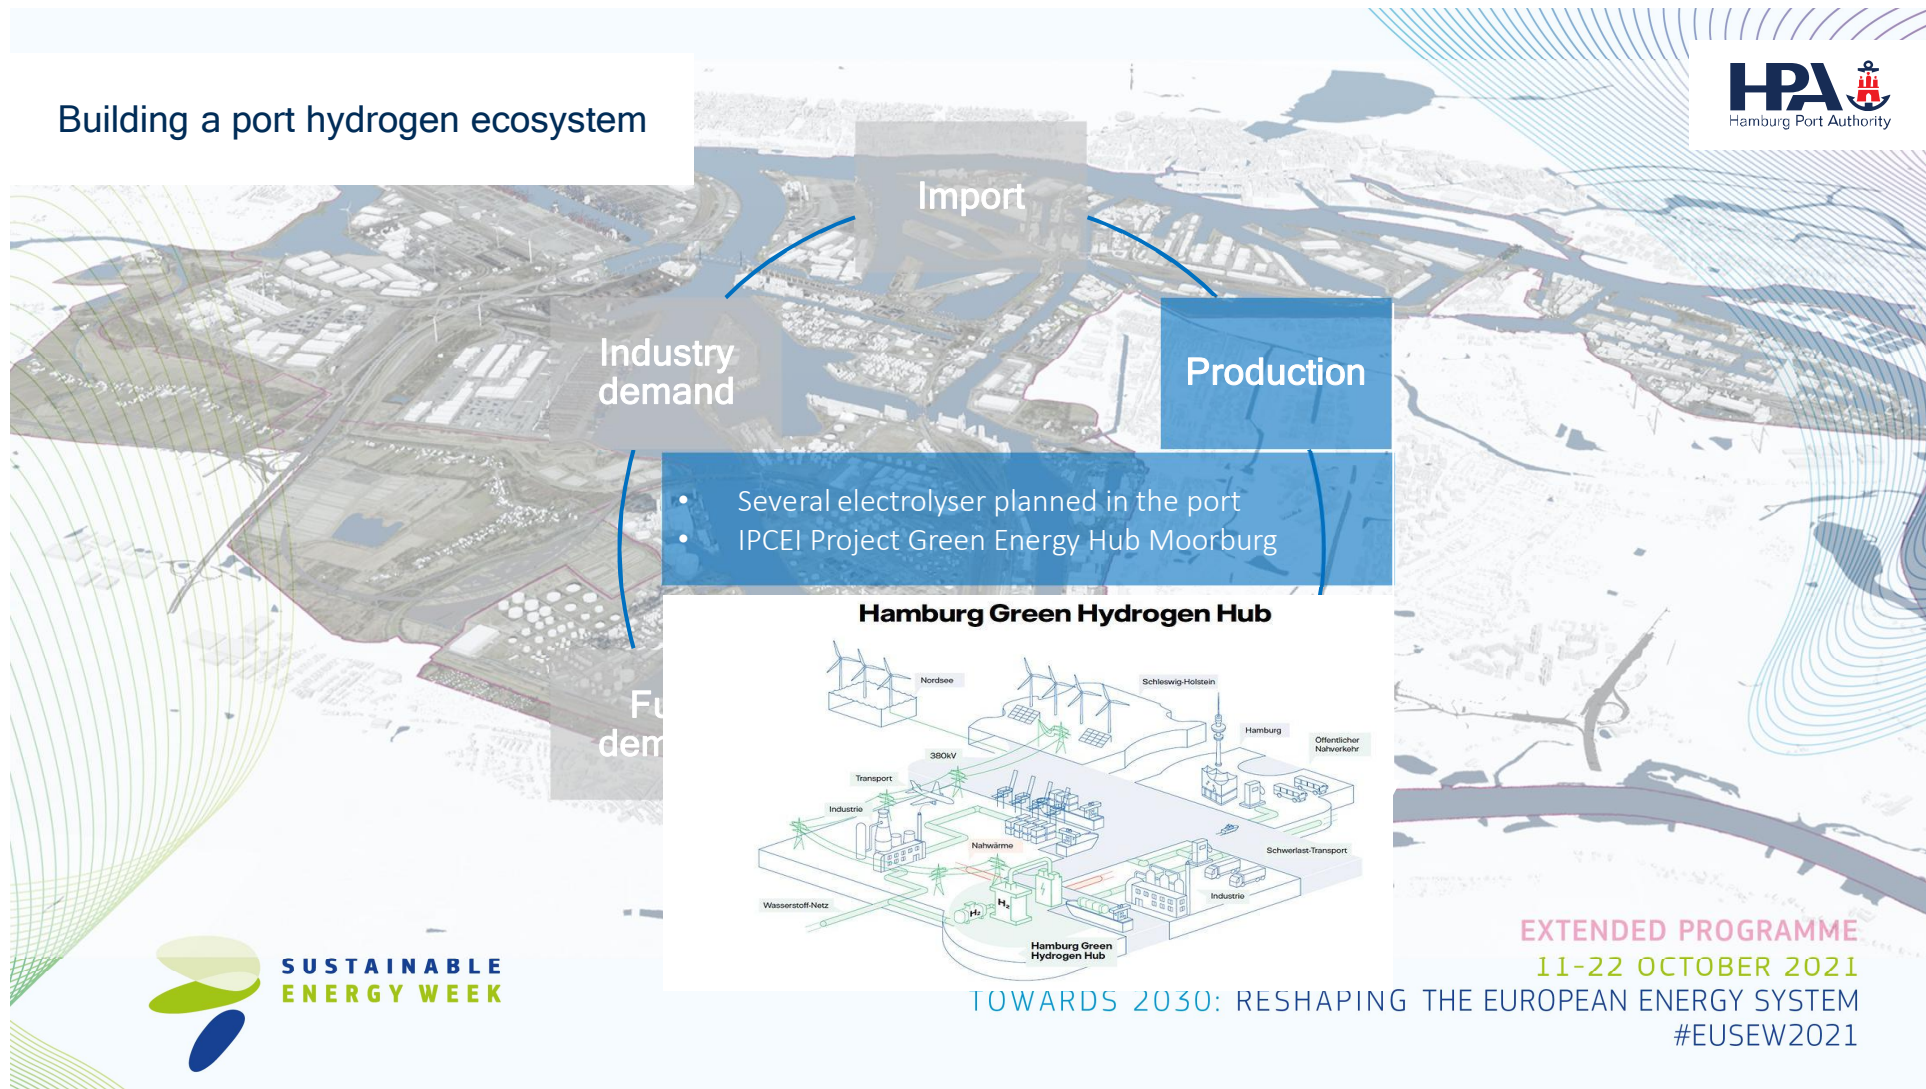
Building a port hydrogen ecosystem

HPA Hamburg Port Authority

Import

Industry demand

Production

Fu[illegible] dem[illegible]

• Several electrolyser planned in the port
• IPCEI Project Green Energy Hub Moorburg

Hamburg Green Hydrogen Hub

Nordsee

Schleswig-Holstein

Hamburg

Öffentlicher Nahverkehr

380kV

Transport

Industrie

Nahwärme

Schwerlast-Transport

Industrie

Wasserstoff-Netz

$H_2$

$H_2$

Hamburg Green Hydrogen Hub

SUSTAINABLE ENERGY WEEK

EXTENDED PROGRAMME
11-22 OCTOBER 2021
TOWARDS 2030: RESHAPING THE EUROPEAN ENERGY SYSTEM
#EUSEW2021